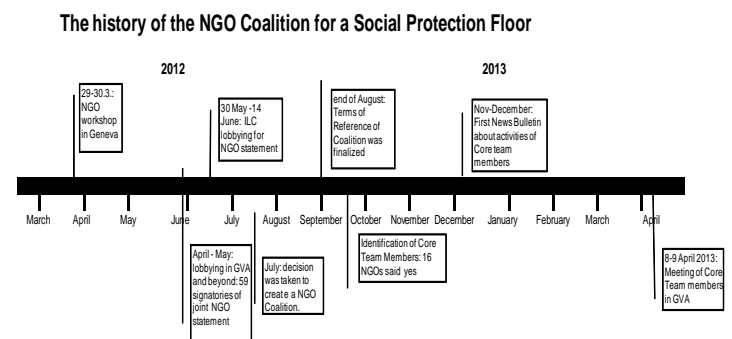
The history of the NGO Coalition for a Social Protection Floor

2012

2013

29-30.3.: NGO workshop in Geneva

30 May -14 June: ILC lobbying for NGO statement

end of August: Terms of Reference of Coalition was finalized

Nov-December: First News Bulletin about activities of Core team members

March April May June July August September October November December January February March April

April - May: lobbying in GVA and beyond: 59 signatories of joint NGO statement

July: decision was taken to create a NGO Coalition.

Identification of Core Team Members: 16 NGOs said yes

8-9 April 2013: Meeting of Core Team members in GVA